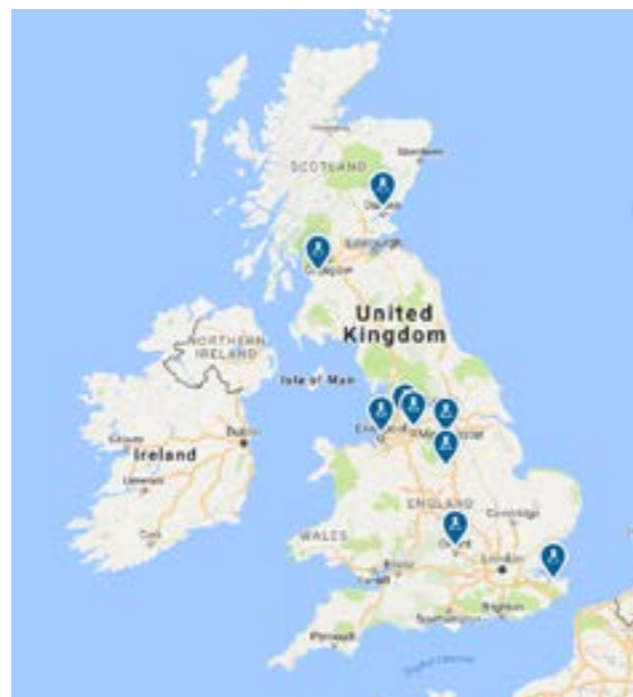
SCOTLAND

Aberdeen

Dundee

Edinburgh

Glasgow

United Kingdom

NORTHERN IRELAND

Isle of Man

Liverpool

Manchester

Ireland

Dublin

Galway

Limerick

Cork

ENGLAND

Cambridge

WALES

Oxford

London

Bristol

Cardiff

Brighton

Southampton

Plymouth